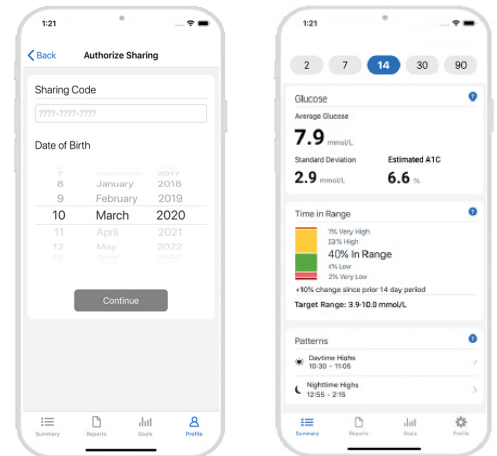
1:21

Back Authorize Sharing

Sharing Code

????-????-????

Date of Birth

| | | |
|---|---|---|
| 7 | December | 2017 |
| 8 | January | 2018 |
| 9 | February | 2019 |
| 10 | March | 2020 |
| 11 | April | 2021 |
| 12 | May | 2022 |
| 13 | June | 2023 |

Continue

Summary Reports Goals Profile

1:21

2 7 14 30 90

Glucose

Average Glucose

7.9 mmol/L

Standard Deviation

2.9 mmol/L

Estimated A1C

6.6 %

Time in Range

1% Very High

53% High

40% In Range

4% Low

2% Very Low

+10% change since prior 14 day period

Target Range: 3.9-10.0 mmol/L

Patterns

Daytime Highs
10:30 - 11:05

Nighttime Highs
12:55 - 2:15

Summary Reports Goals Profile